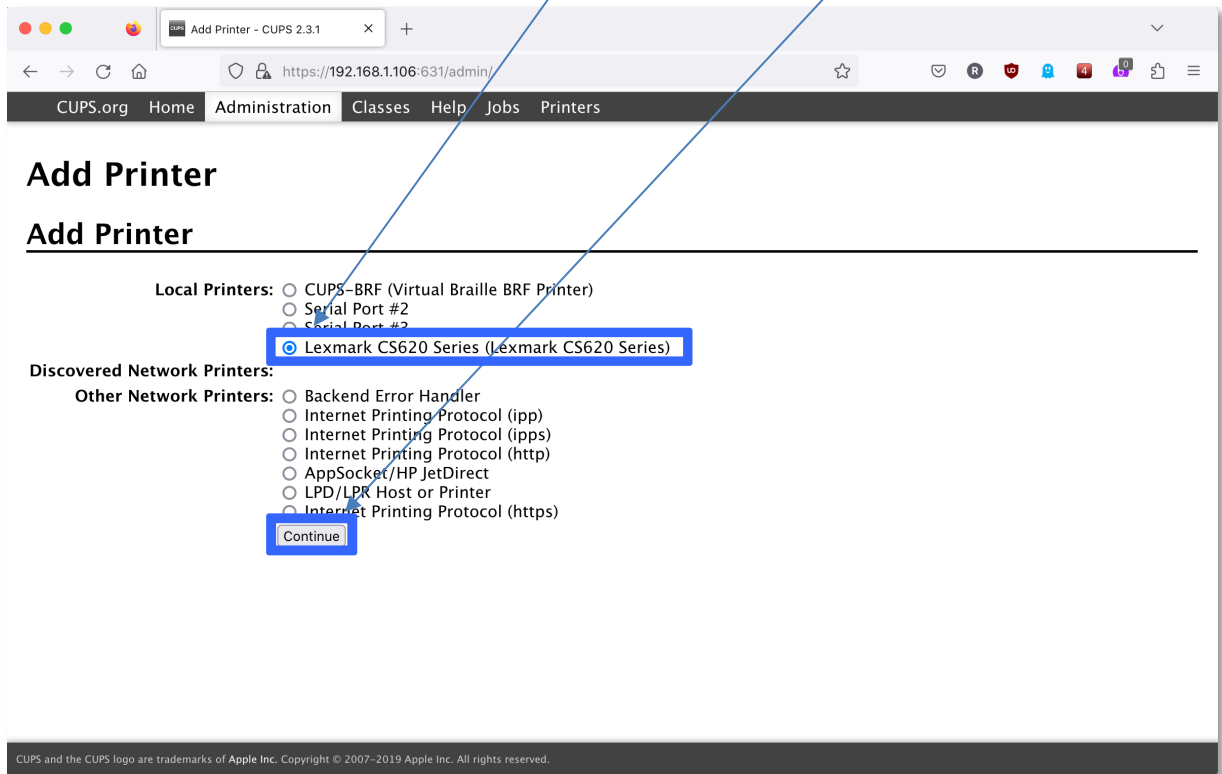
Add Printer - CUPS 2.3.1

https://192.168.1.106:631/admin/

CUPS.org Home Administration Classes Help Jobs Printers

Add Printer

Add Printer

Local Printers: CUPS-BRF (Virtual Braille BRF Printer)
Serial Port #2
Serial Port #3
Lexmark CS620 Series (Lexmark CS620 Series)

Discovered Network Printers:

Other Network Printers: Backend Error Handler
Internet Printing Protocol (ipp)
Internet Printing Protocol (ipps)
Internet Printing Protocol (http)
AppSocket/HP JetDirect
LPD/LPR Host or Printer
Internet Printing Protocol (https)

Continue

CUPS and the CUPS logo are trademarks of Apple Inc. Copyright © 2007-2019 Apple Inc. All rights reserved.